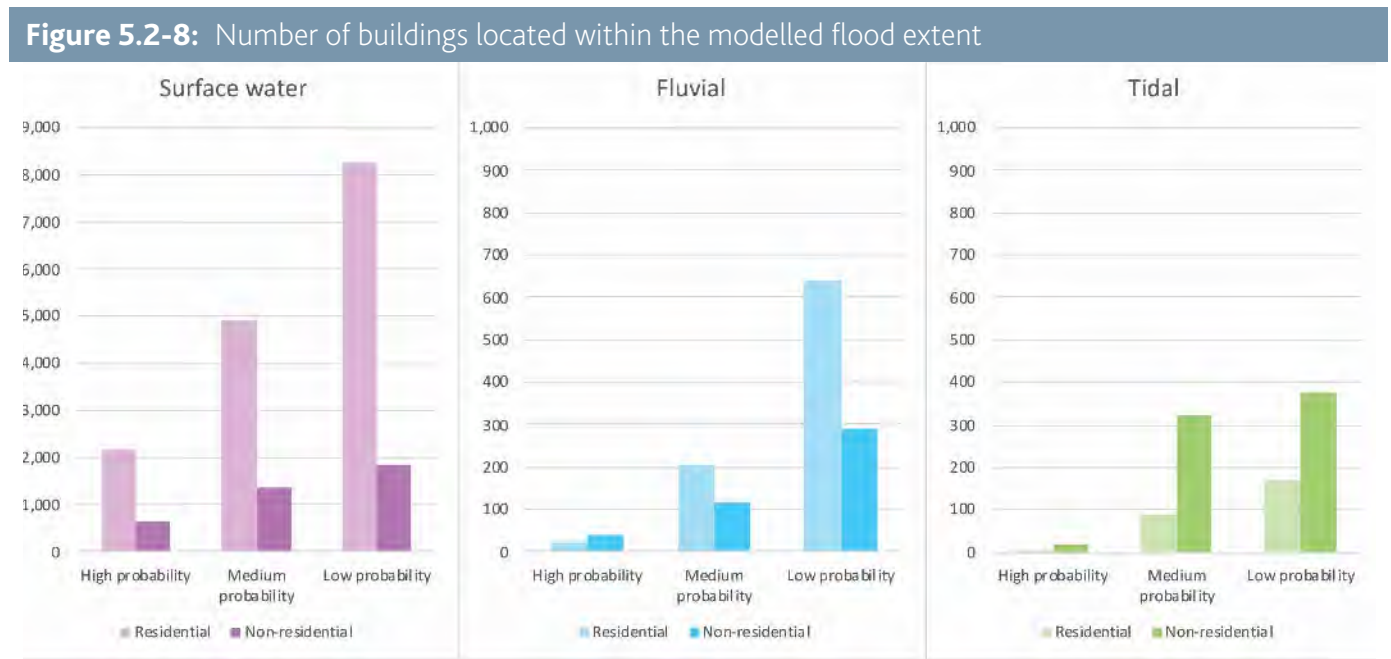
**Figure 5.2-8:** Number of buildings located within the modelled flood extent

Surface water

9,000
8,000
7,000
6,000
5,000
4,000
3,000
2,000
1,000
0

High probability
Medium probability
Low probability

Residential
Non-residential

Fluvial

1,000
900
800
700
600
500
400
300
200
100
0

High probability
Medium probability
Low probability

Residential
Non-residential

Tidal

1,000
900
800
700
600
500
400
300
200
100
0

High probability
Medium probability
Low probability

Residential
Non-residential